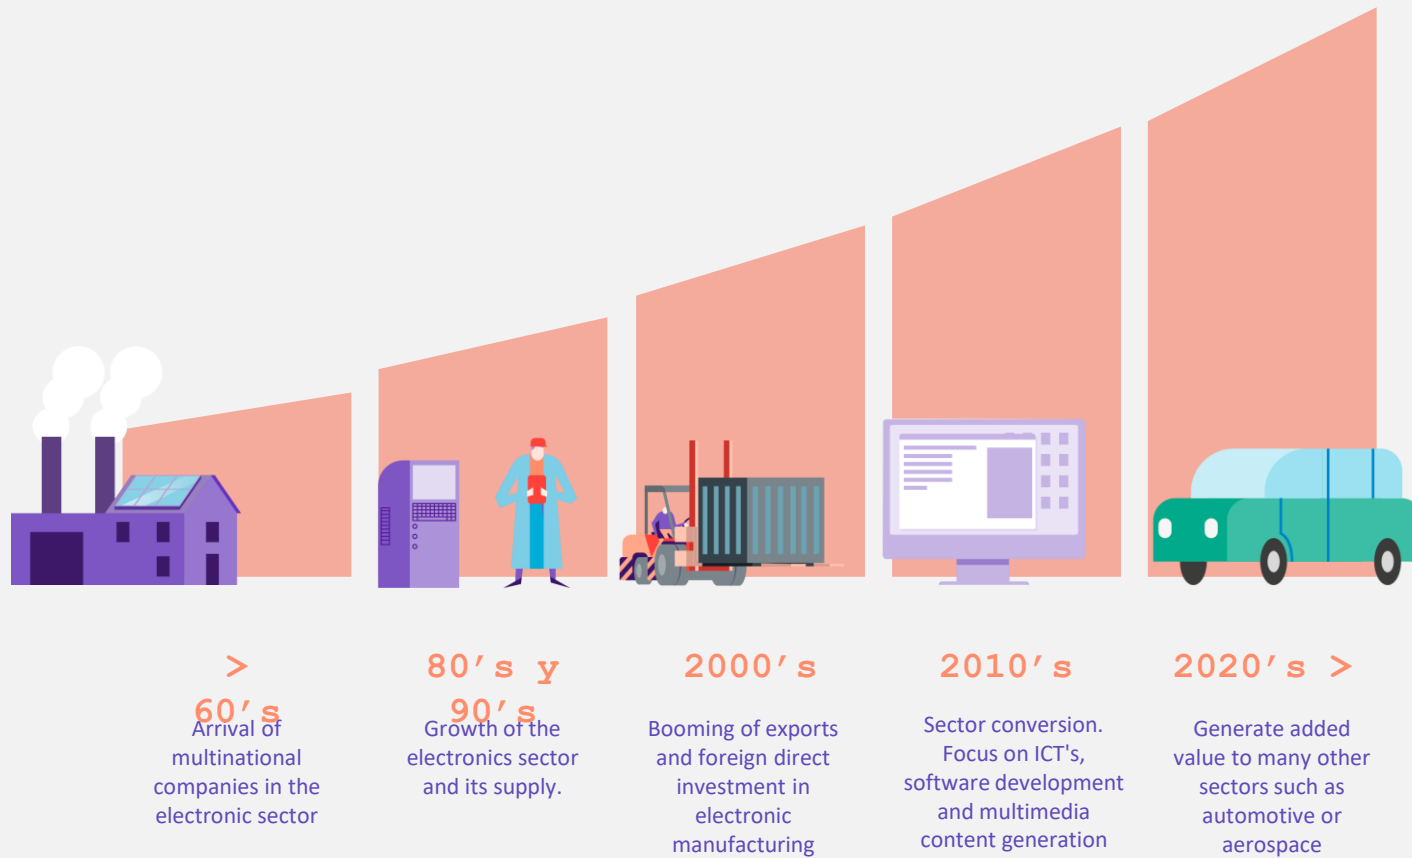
> 60’s

Arrival of multinational companies in the electronic sector

80’s y 90’s

Growth of the electronics sector and its supply.

2000’s

Booming of exports and foreign direct investment in electronic manufacturing

2010’s

Sector conversion. Focus on ICT's, software development and multimedia content generation

2020’s >

Generate added value to many other sectors such as automotive or aerospace